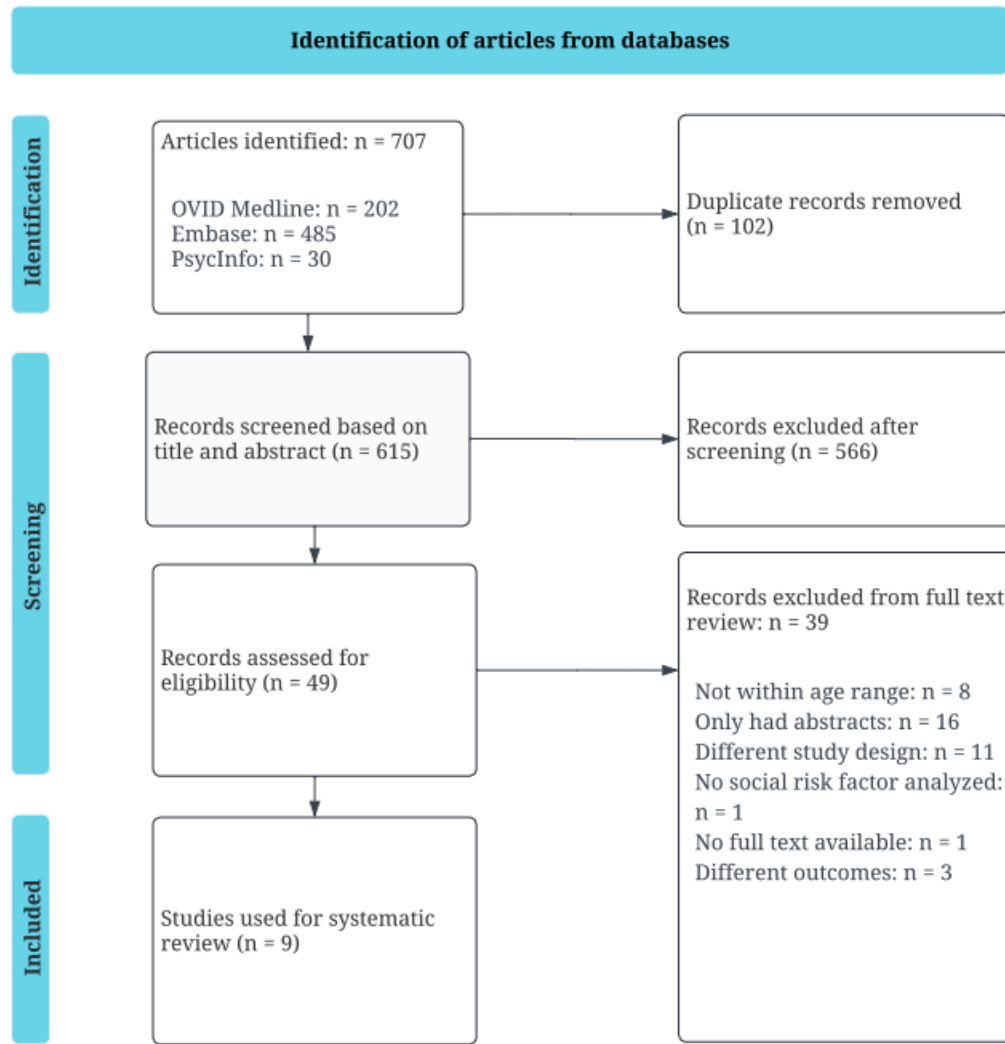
Identification of articles from databases

Identification

Articles identified: n = 707

OVID Medline: n = 202
Embase: n = 485
PsycInfo: n = 30

Duplicate records removed (n = 102)

Screening

Records screened based on title and abstract (n = 615)

Records excluded after screening (n = 566)

Records assessed for eligibility (n = 49)

Records excluded from full text review: n = 39

Not within age range: n = 8
Only had abstracts: n = 16
Different study design: n = 11
No social risk factor analyzed: n = 1
No full text available: n = 1
Different outcomes: n = 3

Included

Studies used for systematic review (n = 9)